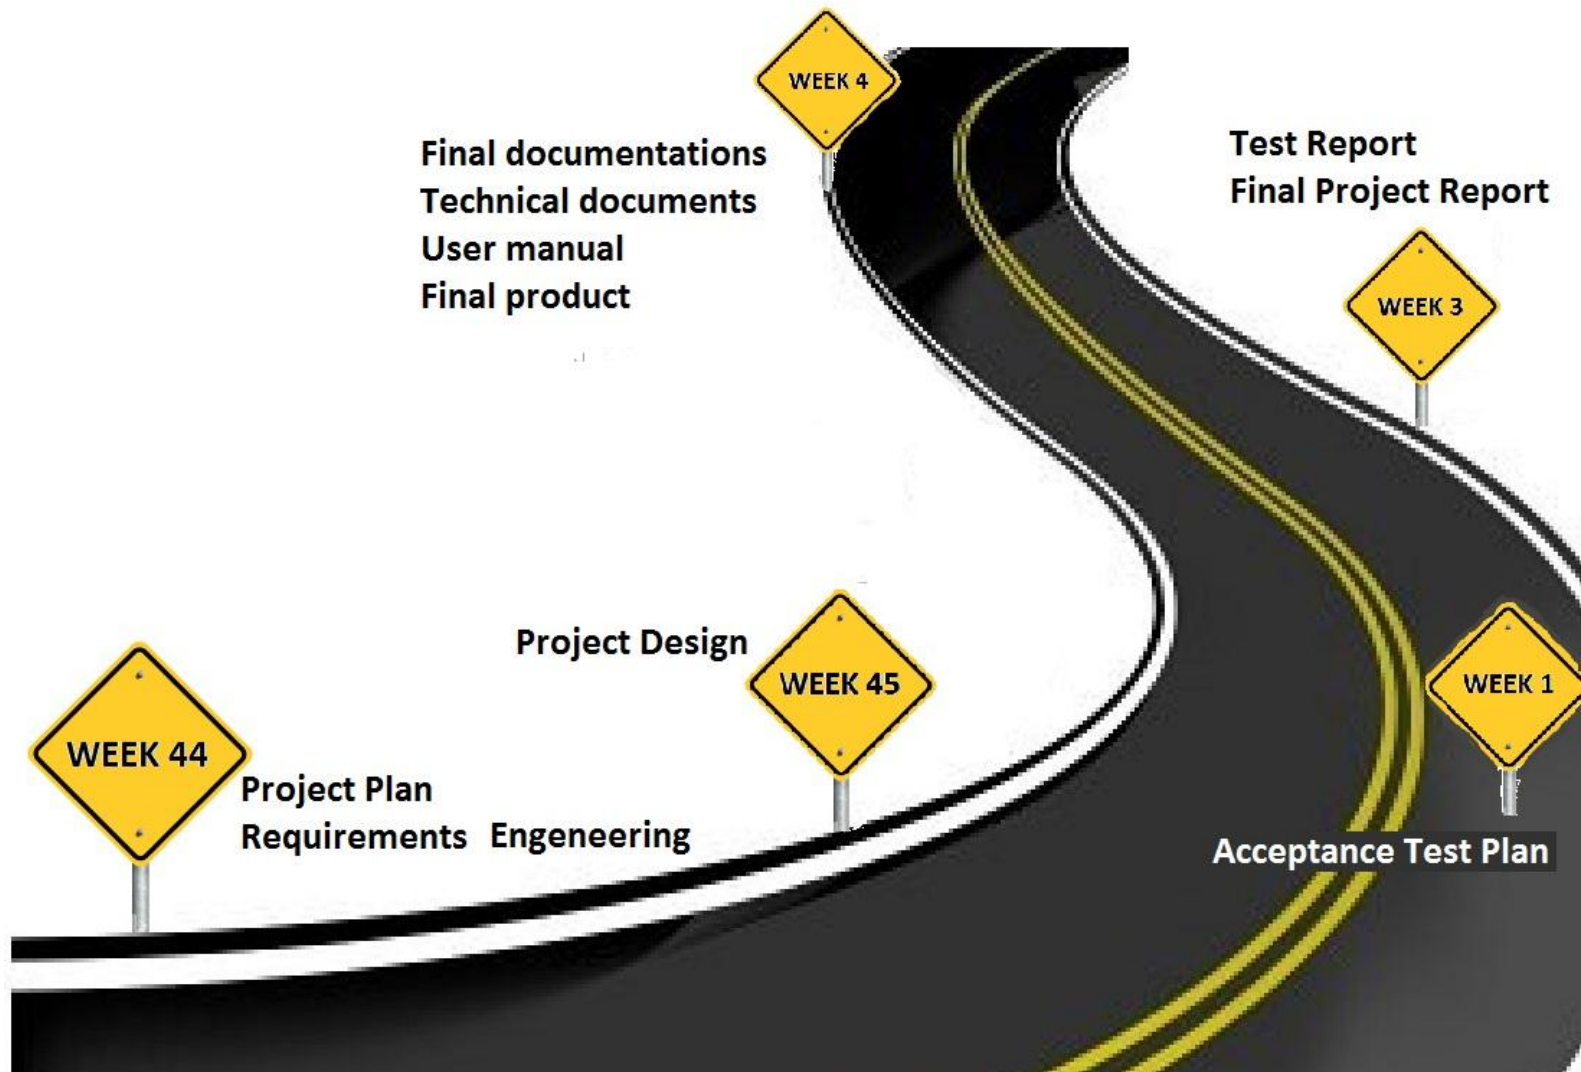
WEEK 4

Final documentations
Technical documents
User manual
Final product

Test Report
Final Project Report

WEEK 3

Project Design

WEEK 45

WEEK 1

WEEK 44

Project Plan
Requirements Engeneering

Acceptance Test Plan